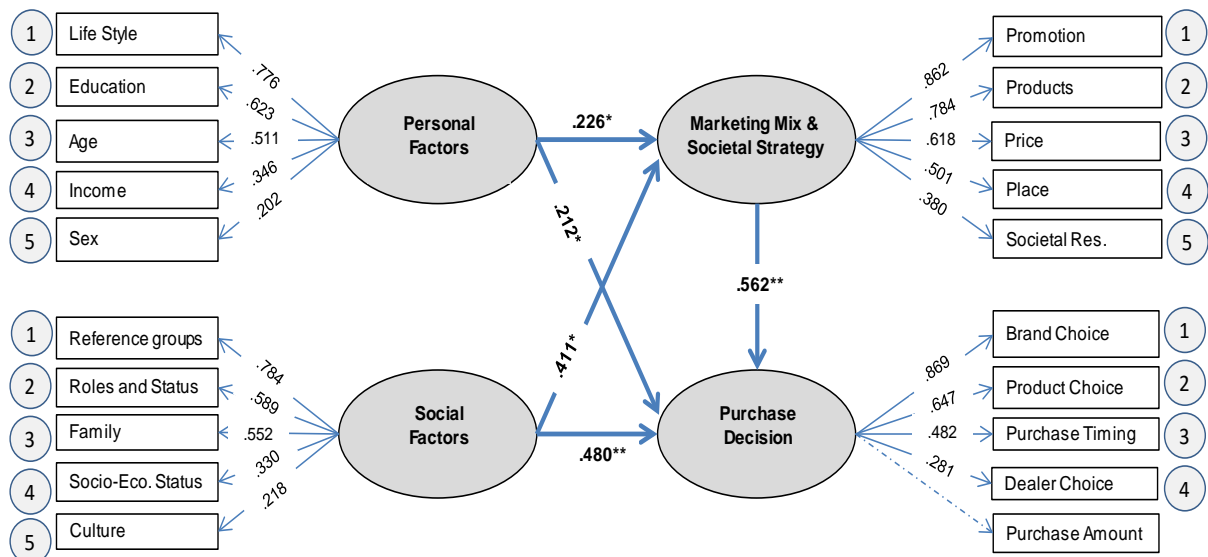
1 Life Style
2 Education
3 Age
4 Income
5 Sex

.776
.623
.511
.346
.202

Personal Factors

.226*

Marketing Mix & Societal Strategy

.862
.784
.618
.501
.380

Promotion 1
Products 2
Price 3
Place 4
Societal Res. 5

.212*

.562**

1 Reference groups
2 Roles and Status
3 Family
4 Socio-Eco. Status
5 Culture

.784
.589
.552
.330
.218

Social Factors

.411*

.480**

Purchase Decision

.869
.647
.482
.281

Brand Choice 1
Product Choice 2
Purchase Timing 3
Dealer Choice 4
Purchase Amount